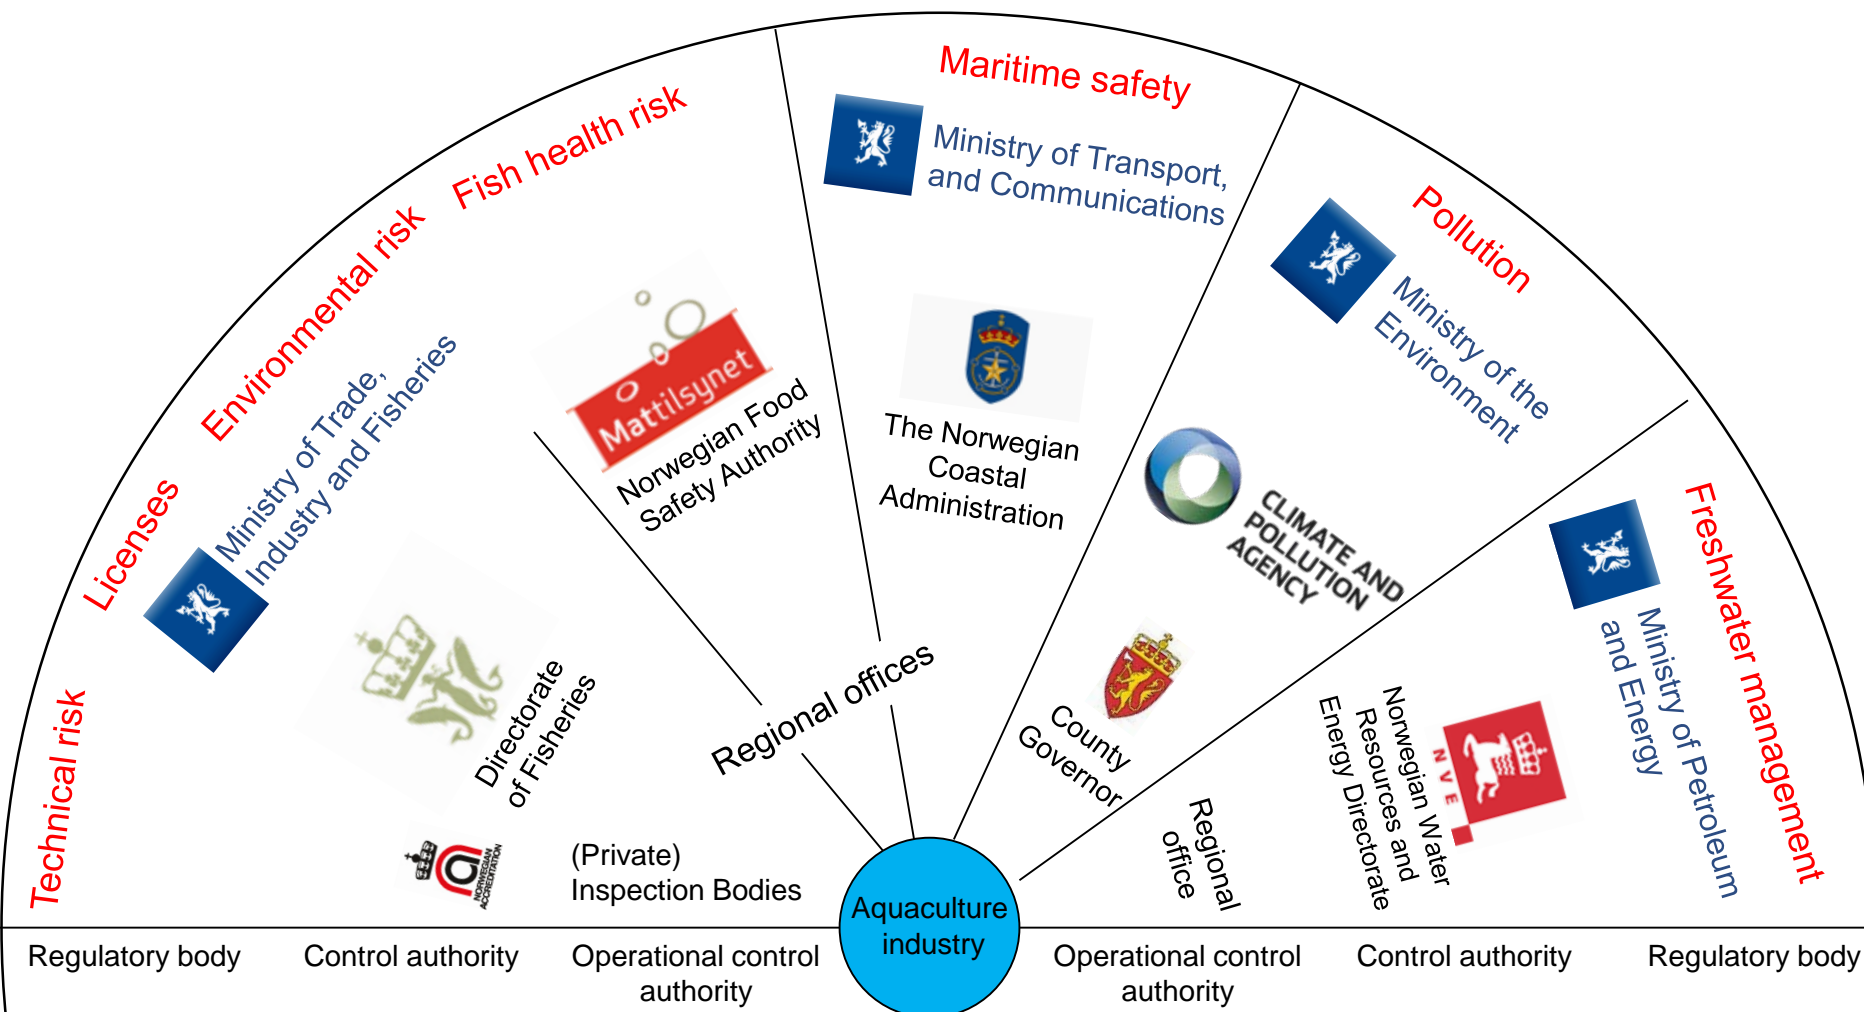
Technical risk

Licenses

Environmental risk

Fish health risk

Maritime safety

Pollution

Freshwater management

Ministry of Trade, Industry and Fisheries

Mattilsynet

Norwegian Food Safety Authority

Ministry of Transport, and Communications

The Norwegian Coastal Administration

Ministry of the Environment

CLIMATE AND POLLUTION AGENCY

Ministry of Petroleum and Energy

Directorate of Fisheries

NORWEGIAN ACCREDITATION

(Private) Inspection Bodies

Regional offices

County Governor

Regional office

NVE

Norwegian Water Resources and Energy Directorate

Aquaculture industry

Regulatory body

Control authority

Operational control authority

Operational control authority

Control authority

Regulatory body